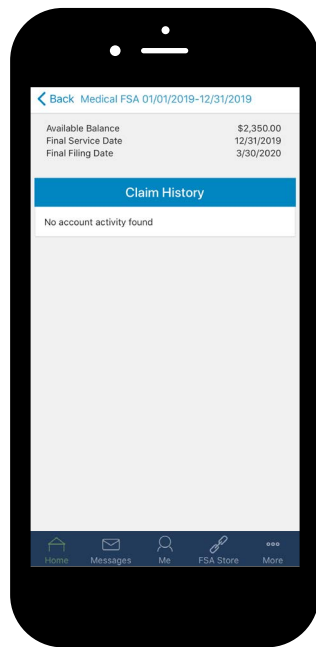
Back Medical FSA 01/01/2019-12/31/2019

| | |
|---|---|
| Available Balance | \$2,350.00 |
| Final Service Date | 12/31/2019 |
| Final Filing Date | 3/30/2020 |

Claim History

No account activity found

Home Messages Me FSA Store More